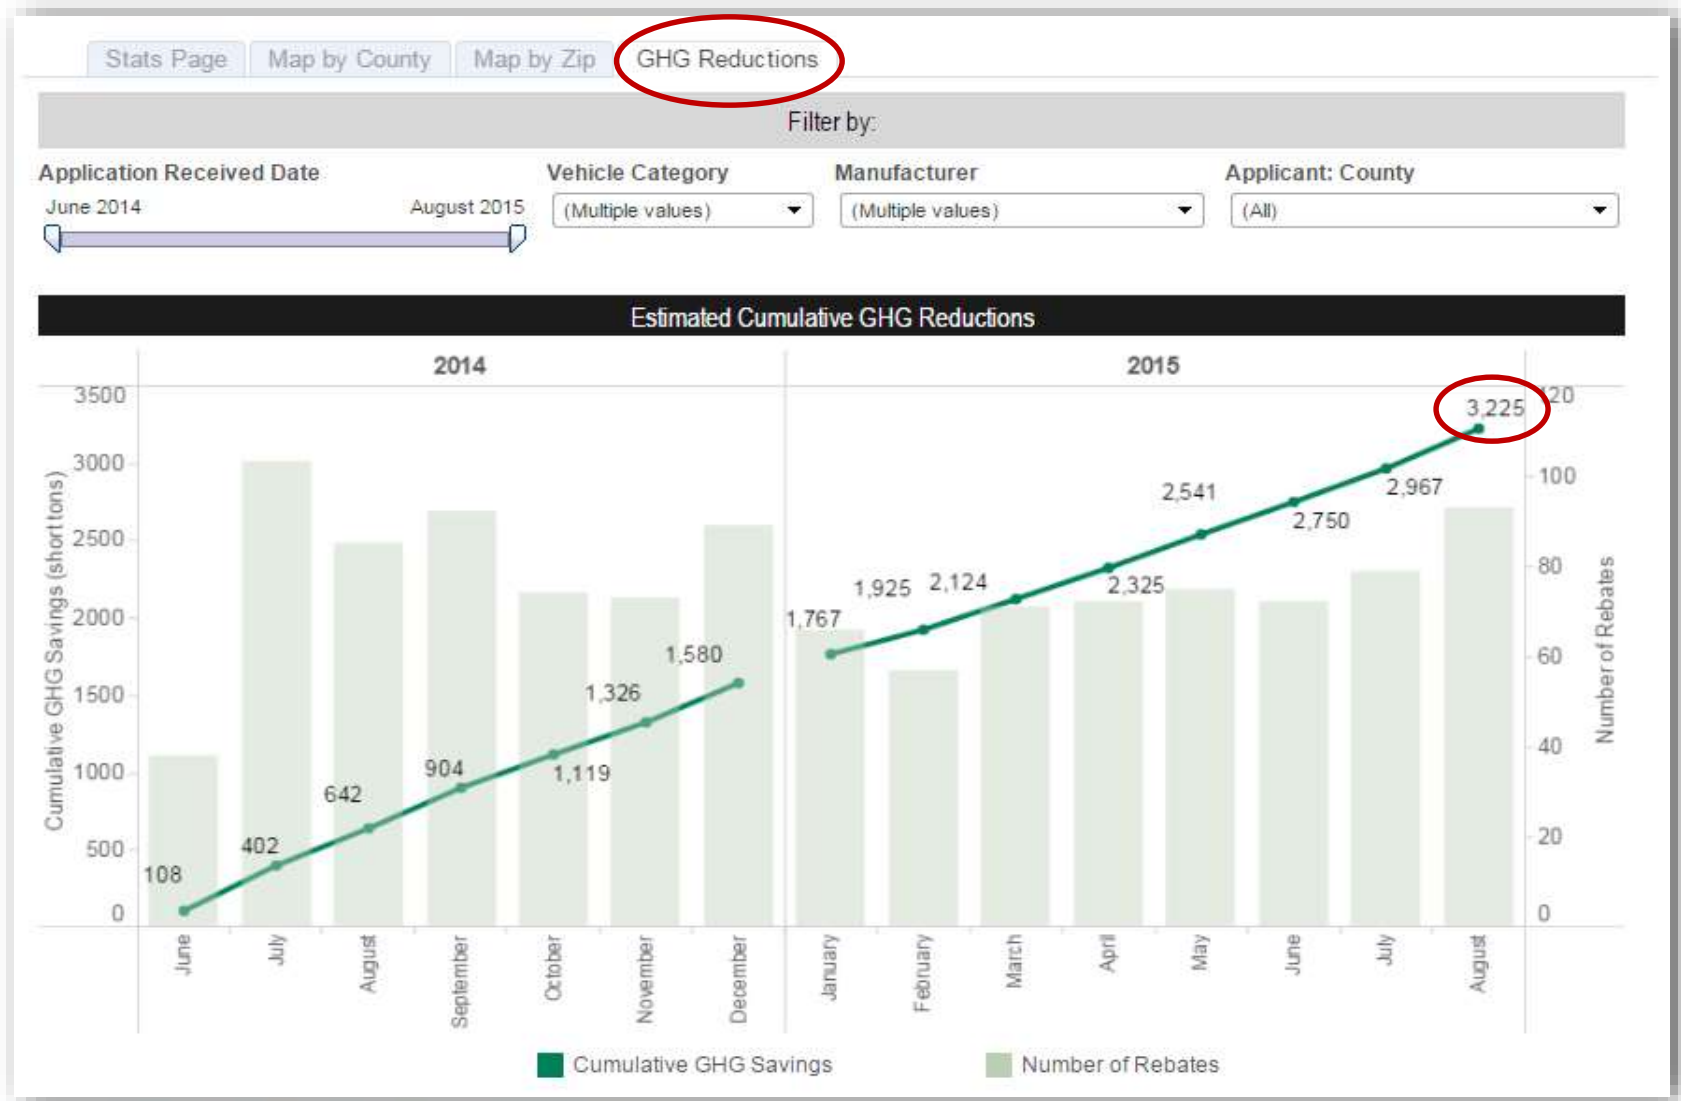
Stats Page | Map by County | Map by Zip | GHG Reductions

Filter by:

Application Received Date
June 2014 August 2015

Vehicle Category
(Multiple values)

Manufacturer
(Multiple values)

Applicant: County
(All)

Estimated Cumulative GHG Reductions

2014 2015

Cumulative GHG Savings (short tons)
3500
3000
2500
2000
1500
1000
500
0

120
100
80
60
40
20
0
Number of Rebates

108
402
642
904
1,119
1,326
1,580
1,767
1,925
2,124
2,325
2,541
2,750
2,967
3,225

June
July
August
September
October
November
December
January
February
March
April
May
June
July
August

Cumulative GHG Savings
Number of Rebates